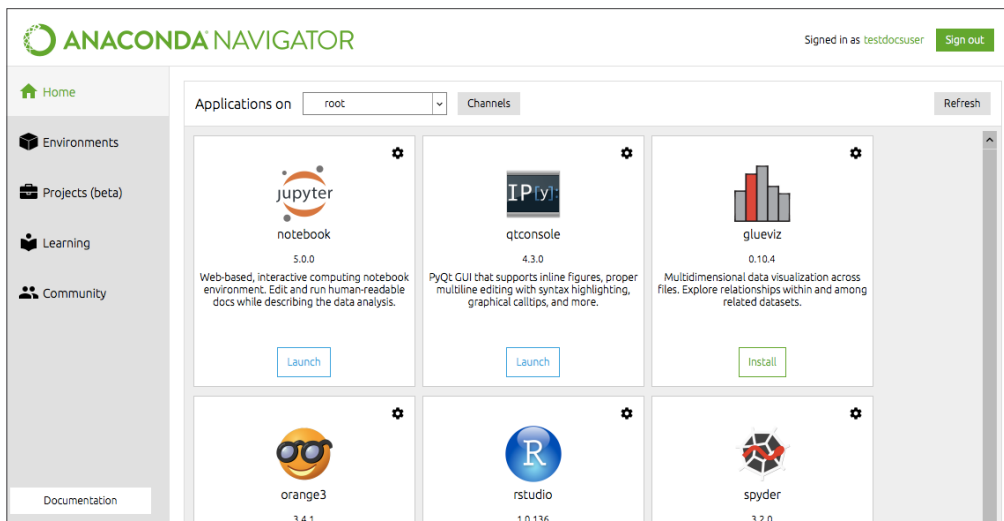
ANACONDA NAVIGATOR

Signed in as testdocsuser Sign out

Home
Environments
Projects (beta)
Learning
Community

Documentation

Applications on root Channels Refresh

jupyter
notebook
5.0.0
Web-based, interactive computing notebook environment. Edit and run human-readable docs while describing the data analysis.
Launch

IP[y]:
qtconsole
4.3.0
PyQt GUI that supports inline figures, proper multiline editing with syntax highlighting, graphical calltips, and more.
Launch

glueviz
0.10.4
Multidimensional data visualization across files. Explore relationships within and among related datasets.
Install

orange3
3.4.1

R
rstudio
1.0.136

spyder
3.2.0